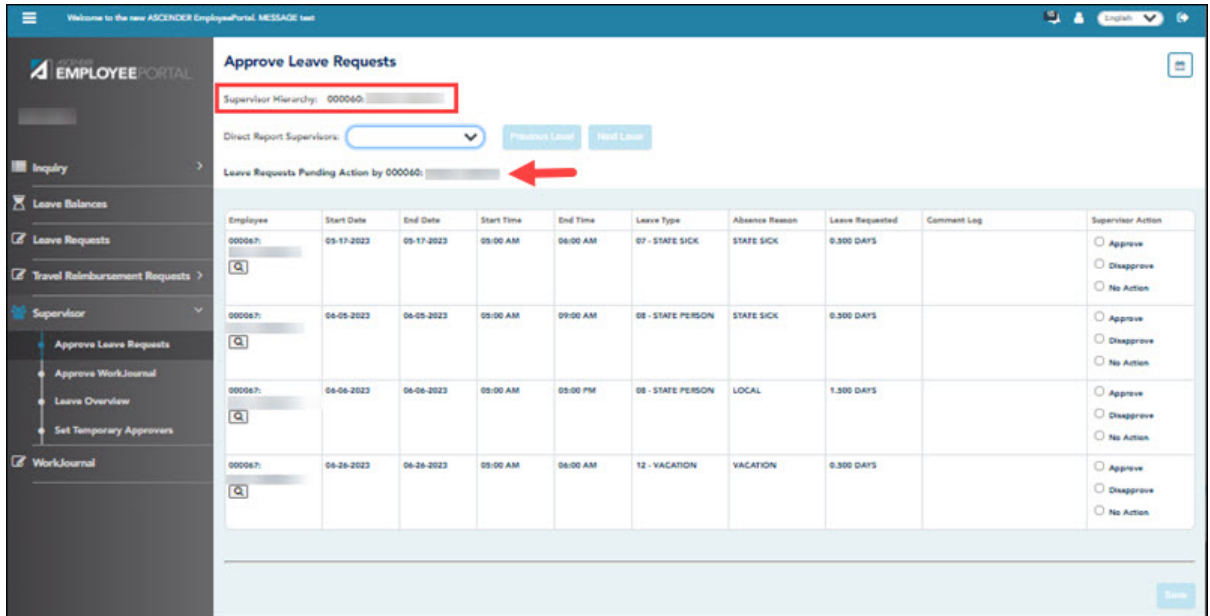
Welcome to the new ASCENDER EmployeePortal. MESSAGE test

English

ASCENDER EMPLOYEEPORTAL

Inquiry

Leave Balances

Leave Requests

Travel Reimbursement Requests

Supervisor

Approve Leave Requests

Approve WorkJournal

Leave Overview

Set Temporary Approvers

WorkJournal

Approve Leave Requests

Supervisor Hierarchy: 000060:

Direct Report Supervisors:

Previous Level

Next Level

Leave Requests Pending Action by 000060:

| Employee | Start Date | End Date | Start Time | End Time | Leave Type | Absence Reason | Leave Requested | Comment Log | Supervisor Action |
|---|---|---|---|---|---|---|---|---|---|
| 000067: | 05-17-2023 | 05-17-2023 | 05:00 AM | 06:00 AM | 07 - STATE SICK | STATE SICK | 0.500 DAYS | | Approve Disapprove No Action |
| 000067: | 06-05-2023 | 06-05-2023 | 05:00 AM | 09:00 AM | 08 - STATE PERSON | STATE SICK | 0.500 DAYS | | Approve Disapprove No Action |
| 000067: | 06-06-2023 | 06-06-2023 | 05:00 AM | 05:00 PM | 08 - STATE PERSON | LOCAL | 1.500 DAYS | | Approve Disapprove No Action |
| 000067: | 06-26-2023 | 06-26-2023 | 05:00 AM | 06:00 AM | 12 - VACATION | VACATION | 0.500 DAYS | | Approve Disapprove No Action |

Save